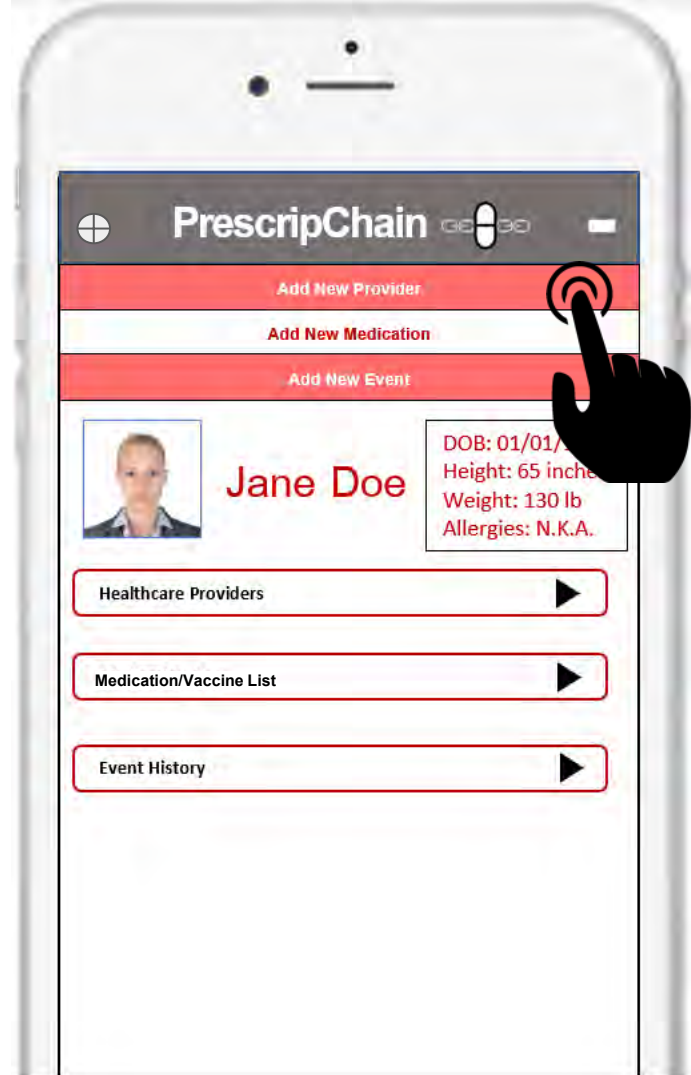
PrescripChain

Add New Provider

Add New Medication

Add New Event

Jane Doe

DOB: 01/01/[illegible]
Height: 65 inche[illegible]
Weight: 130 lb
Allergies: N.K.A.

Healthcare Providers

Medication/Vaccine List

Event History